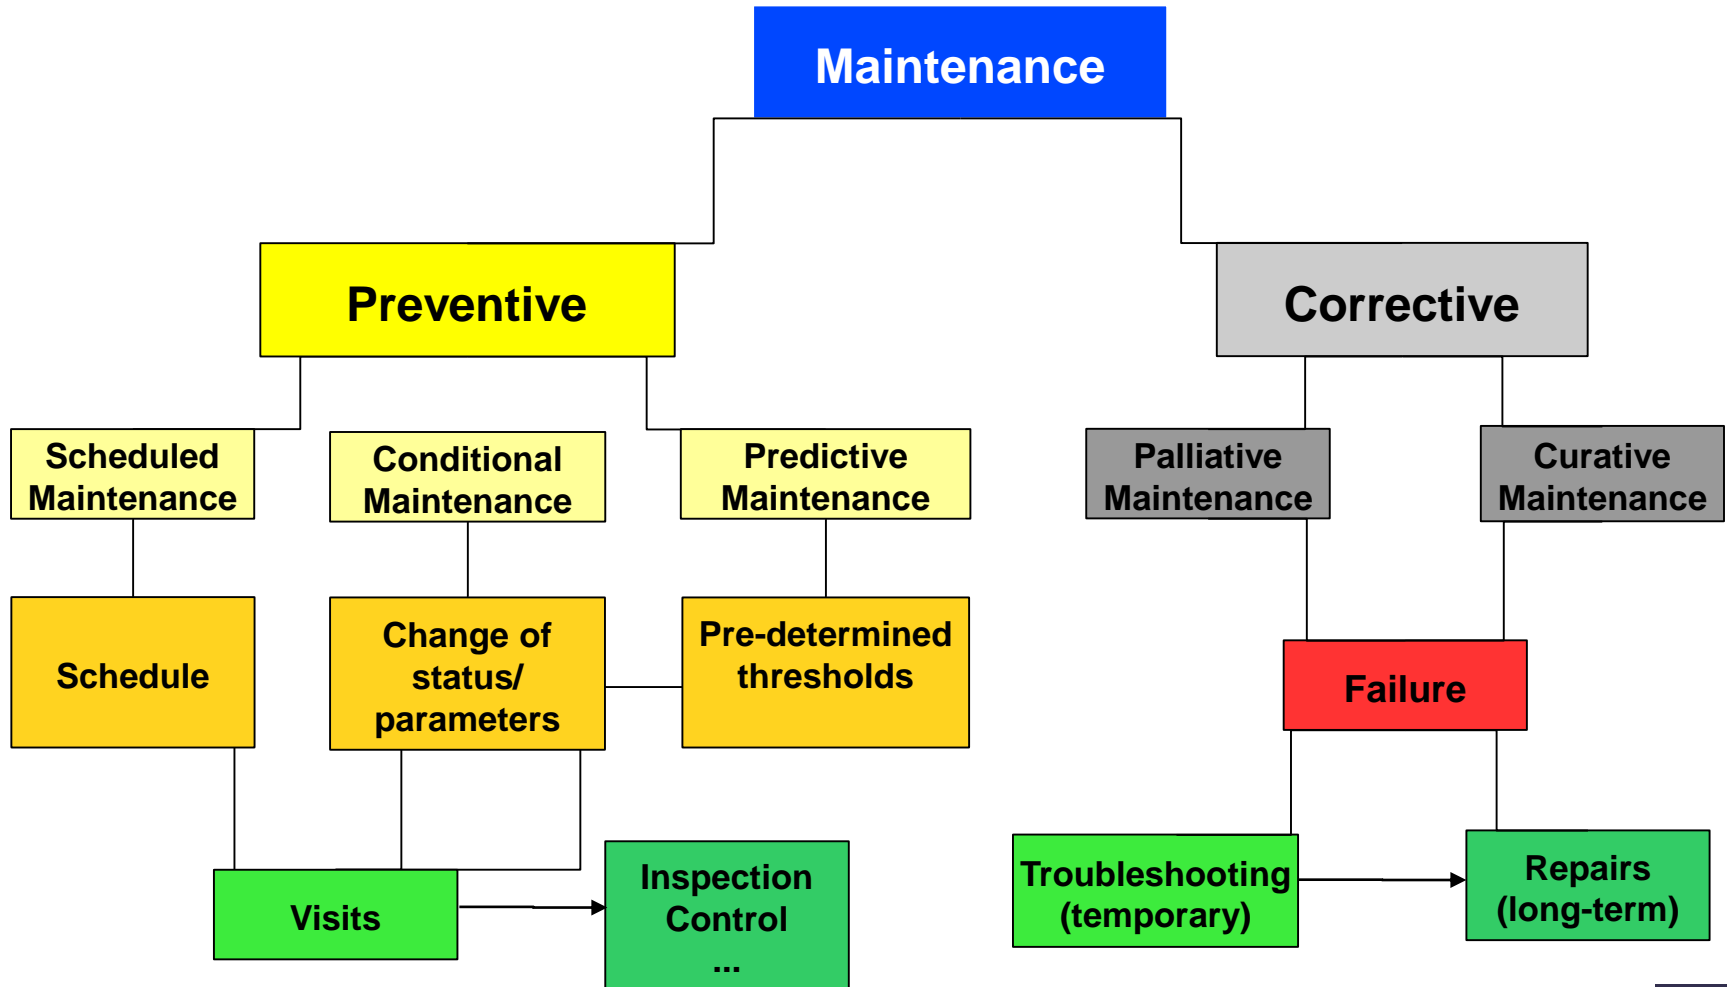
Maintenance

Preventive

Corrective

Scheduled Maintenance

Conditional Maintenance

Predictive Maintenance

Palliative Maintenance

Curative Maintenance

Schedule

Change of status/ parameters

Pre-determined thresholds

Failure

Visits

Inspection Control ...

Troubleshooting (temporary)

Repairs (long-term)